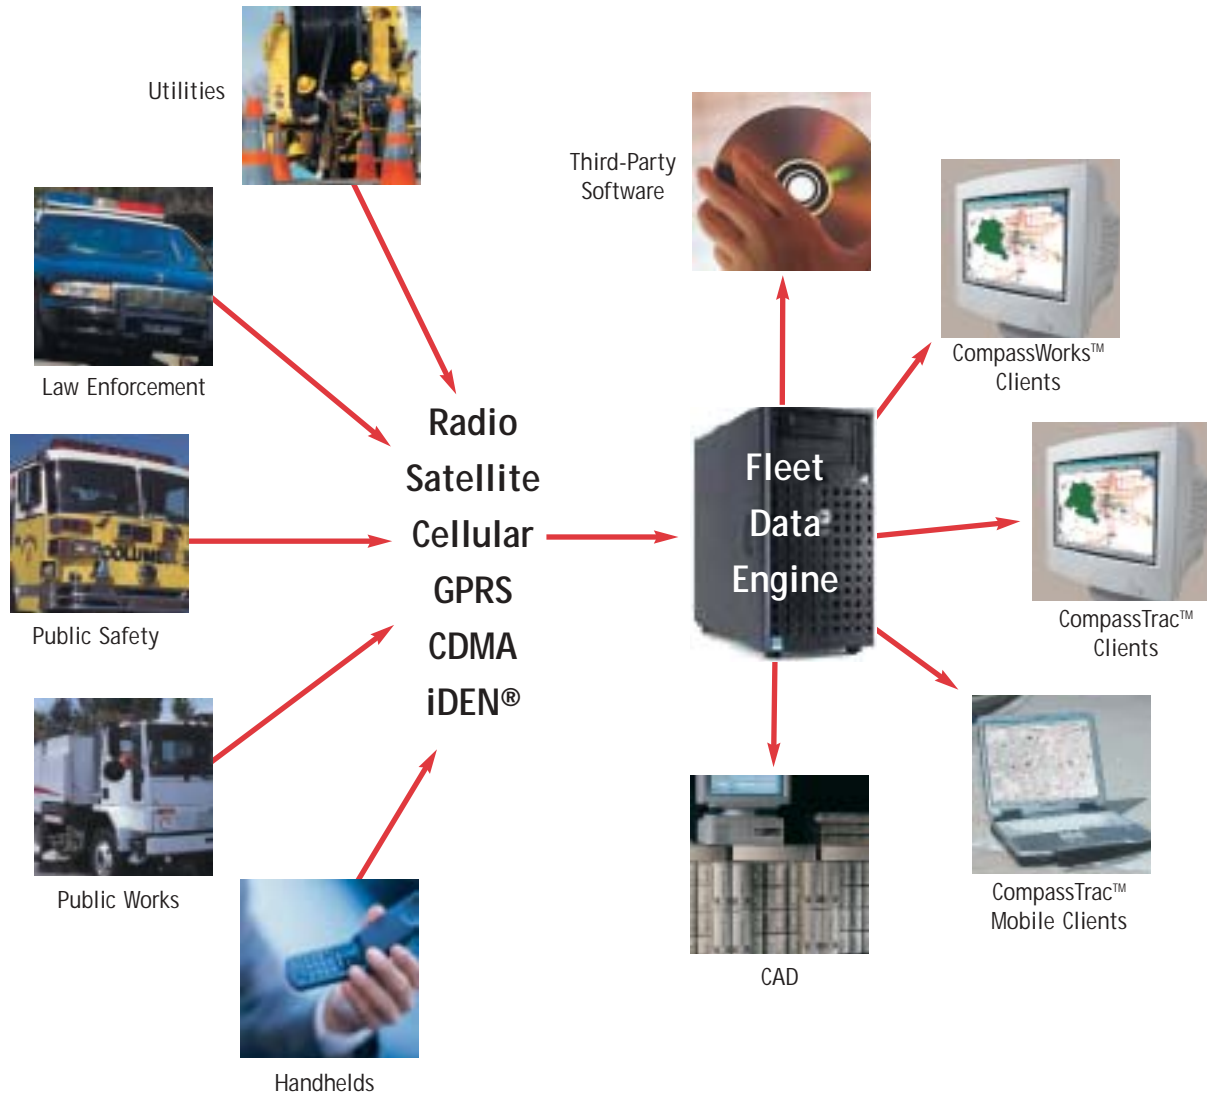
Utilities

Law Enforcement

Public Safety

Public Works

Handhelds

Radio
Satellite
Cellular
GPRS
CDMA
iDEN®

Third-Party Software

Fleet Data Engine

CompassWorks™ Clients

CompassTrac™ Clients

CompassTrac™ Mobile Clients

CAD